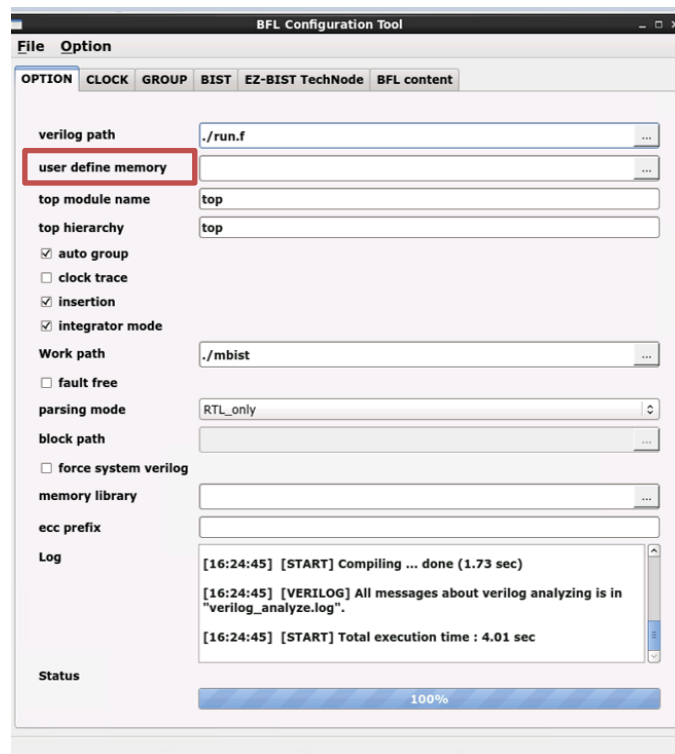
BFL Configuration Tool

File Option

OPTION CLOCK GROUP BIST EZ-BIST TechNode BFL content

verilog path ./run.f ...

user define memory ...

top module name top

top hierarchy top

☑ auto group

☐ clock trace

☑ insertion

☑ integrator mode

Work path ./mbist ...

☐ fault free

parsing mode RTL_only

block path ...

☐ force system verilog

memory library ...

ecc prefix

Log

[16:24:45] [START] Compiling ... done (1.73 sec)

[16:24:45] [VERILOG] All messages about verilog analyzing is in "verilog_analyze.log".

[16:24:45] [START] Total execution time : 4.01 sec

Status

100%